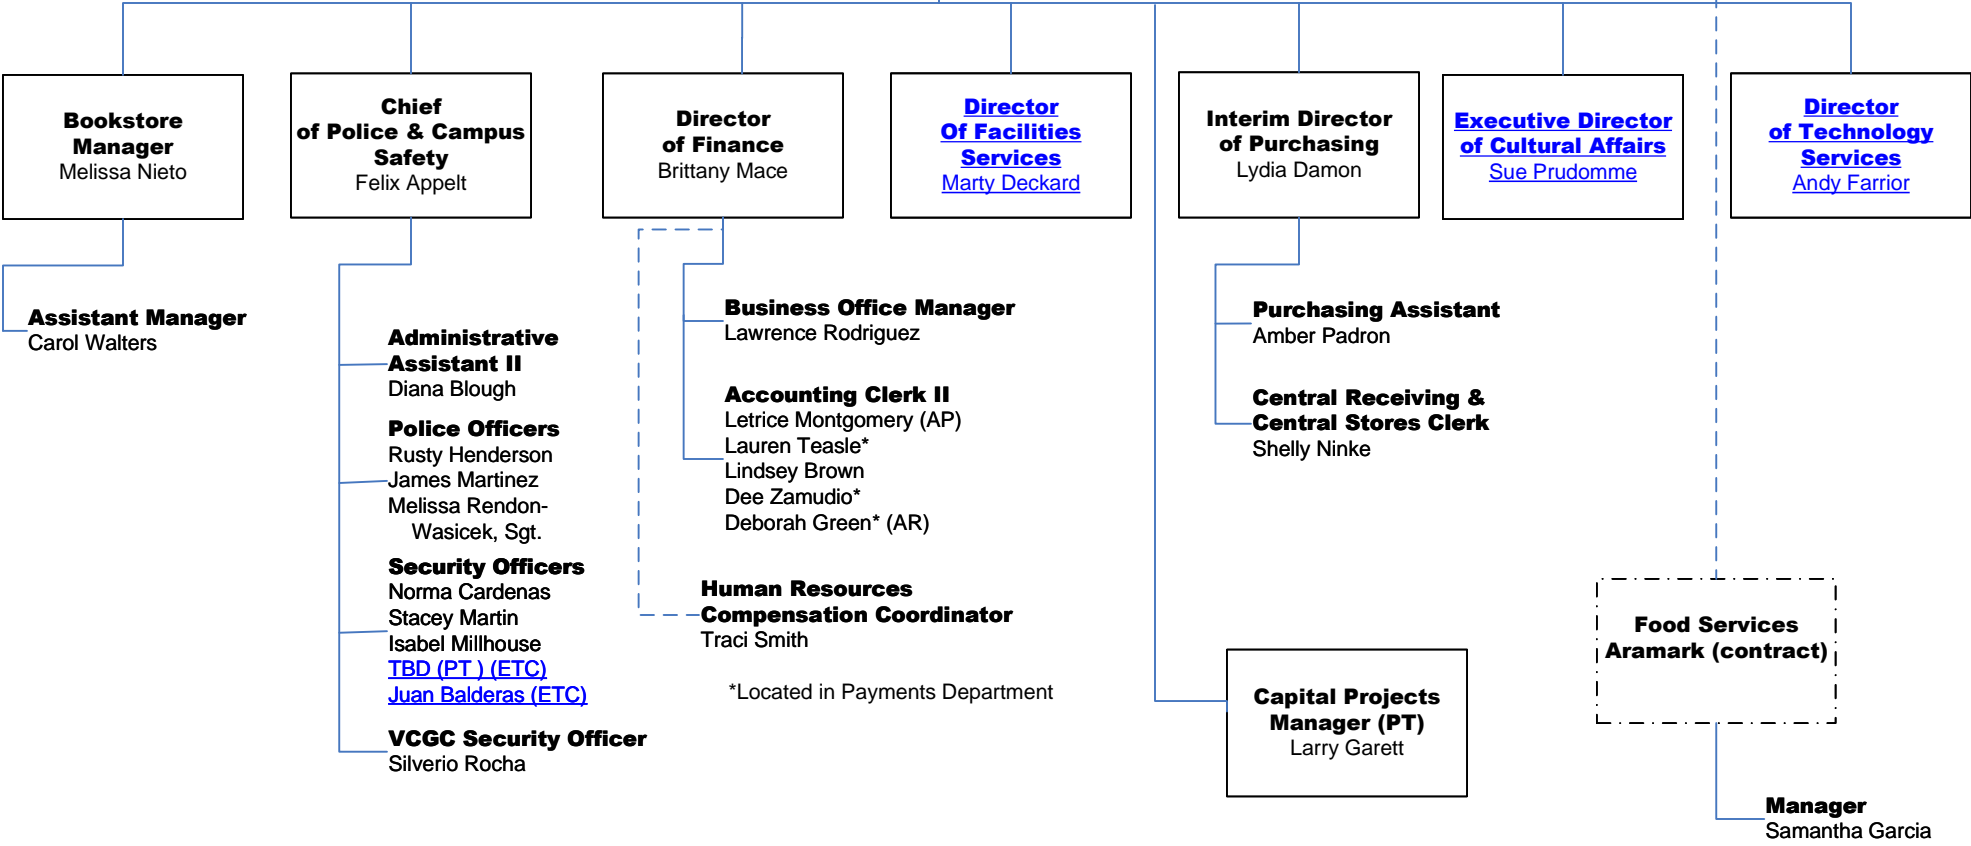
Bookstore Manager
Melissa Nieto

Chief of Police & Campus Safety
Felix Appelt

Director of Finance
Brittany Mace

Director Of Facilities Services
Marty Deckard

Interim Director of Purchasing
Lydia Damon

Executive Director of Cultural Affairs
Sue Prudomme

Director of Technology Services
Andy Farrior

Assistant Manager
Carol Walters

Administrative Assistant II
Diana Blough

Police Officers
Rusty Henderson
James Martinez
Melissa Rendon-Wasicek, Sgt.

Security Officers
Norma Cardenas
Stacey Martin
Isabel Millhouse
TBD (PT ) (ETC)
Juan Balderas (ETC)

VCGC Security Officer
Silverio Rocha

Business Office Manager
Lawrence Rodriguez

Accounting Clerk II
Letrice Montgomery (AP)
Lauren Teasle*
Lindsey Brown
Dee Zamudio*
Deborah Green* (AR)

Human Resources Compensation Coordinator
Traci Smith

*Located in Payments Department

Purchasing Assistant
Amber Padron

Central Receiving & Central Stores Clerk
Shelly Ninke

Capital Projects Manager (PT)
Larry Garett

Food Services
Aramark (contract)

Manager
Samantha Garcia